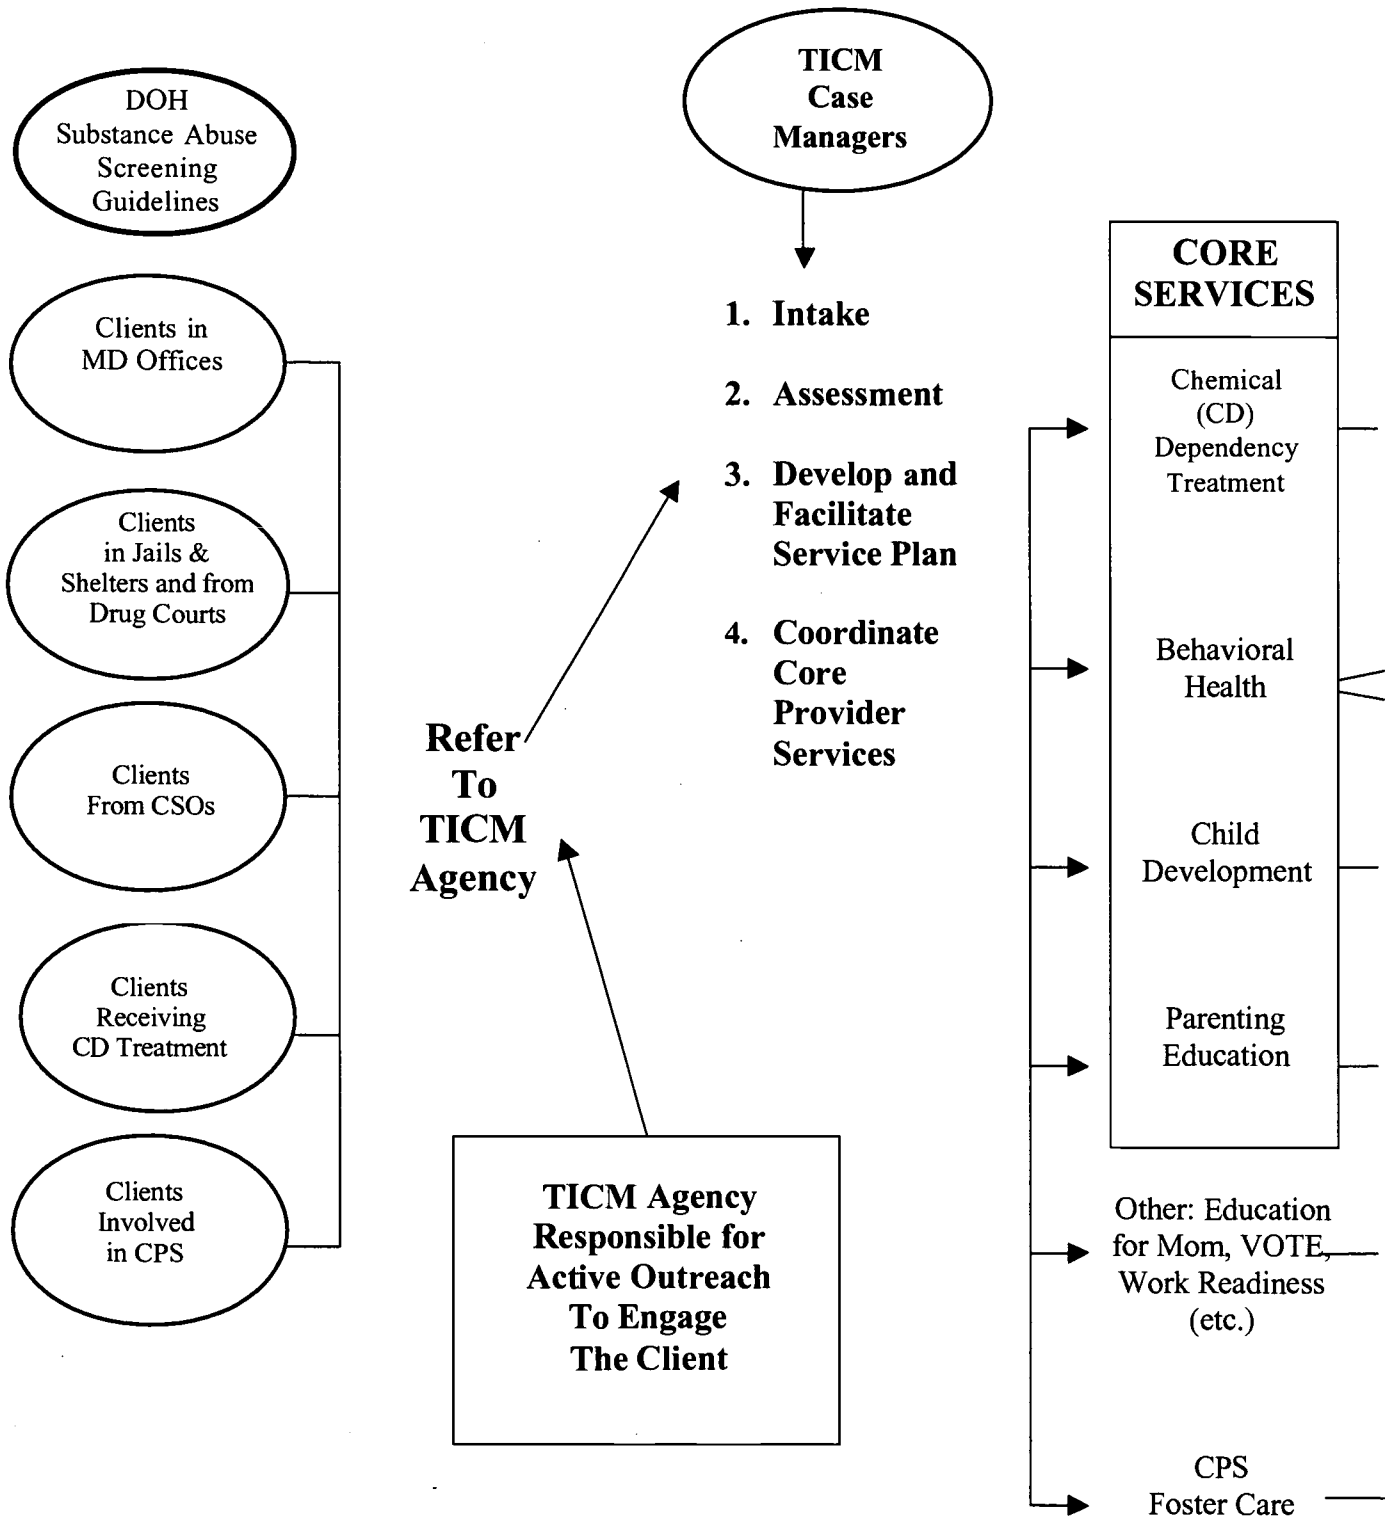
DOH Substance Abuse Screening Guidelines

Clients in MD Offices

Clients in Jails & Shelters and from Drug Courts

Clients From CSOs

Clients Receiving CD Treatment

Clients Involved in CPS

TICM Case Managers

1. Intake

2. Assessment

3. Develop and Facilitate Service Plan

4. Coordinate Core Provider Services

Refer To TICM Agency

TICM Agency Responsible for Active Outreach To Engage The Client

CORE SERVICES

Chemical (CD) Dependency Treatment

Behavioral Health

Child Development

Parenting Education

Other: Education for Mom, VOTE, Work Readiness (etc.)

CPS Foster Care